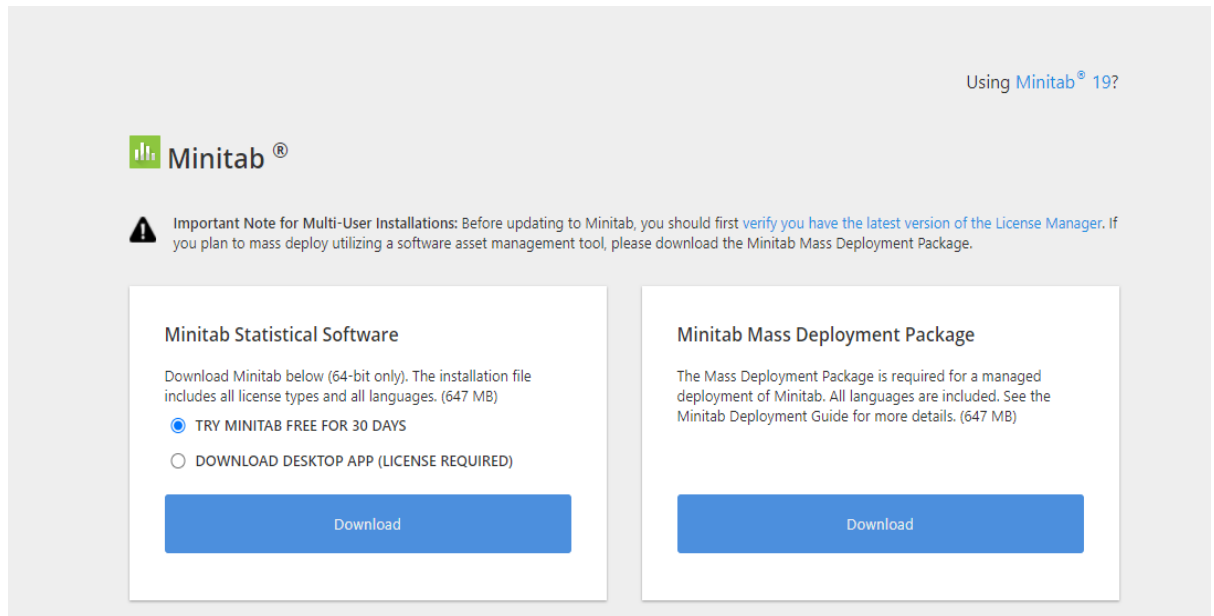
Using Minitab® 19?

Minitab ®

Important Note for Multi-User Installations: Before updating to Minitab, you should first verify you have the latest version of the License Manager. If you plan to mass deploy utilizing a software asset management tool, please download the Minitab Mass Deployment Package.

Minitab Statistical Software

Download Minitab below (64-bit only). The installation file includes all license types and all languages. (647 MB)

TRY MINITAB FREE FOR 30 DAYS

DOWNLOAD DESKTOP APP (LICENSE REQUIRED)

Download

Minitab Mass Deployment Package

The Mass Deployment Package is required for a managed deployment of Minitab. All languages are included. See the Minitab Deployment Guide for more details. (647 MB)

Download